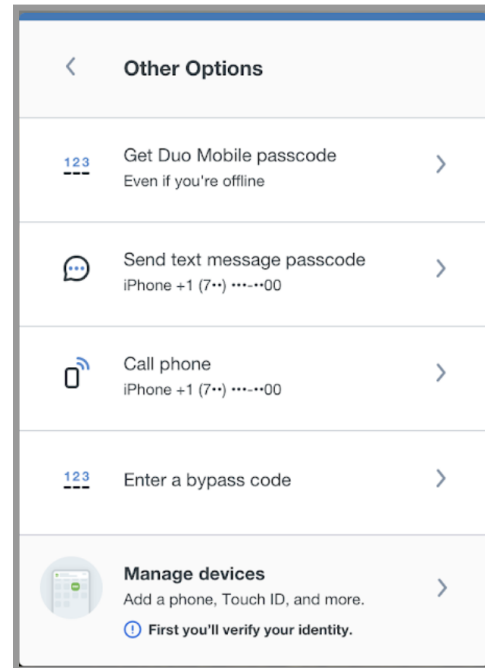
Other Options

123
Get Duo Mobile passcode
Even if you're offline

Send text message passcode
iPhone +1 (7••) •••-••00

Call phone
iPhone +1 (7••) •••-••00

123
Enter a bypass code

Manage devices
Add a phone, Touch ID, and more.
First you'll verify your identity.